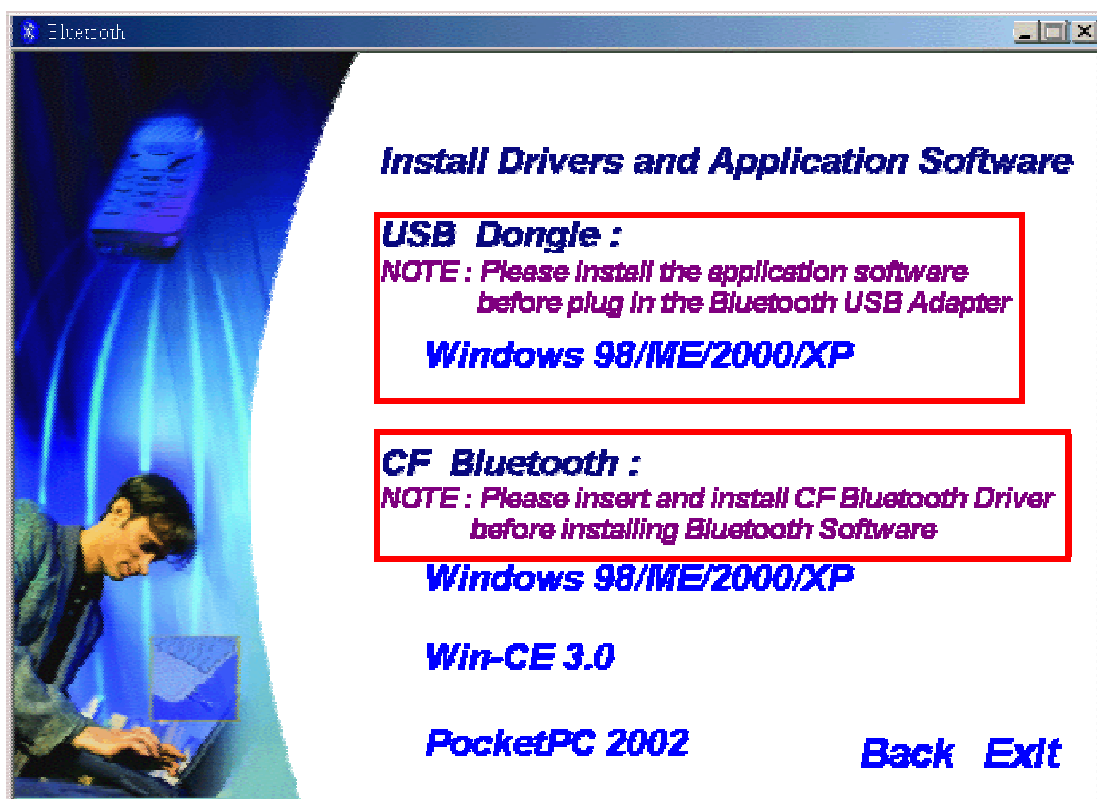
Bluetooth

Install Drivers and Application Software

USB Dongle :
NOTE : Please install the application software before plug in the Bluetooth USB Adapter

Windows 98/ME/2000/XP

CF Bluetooth :
NOTE : Please insert and install CF Bluetooth Driver before installing Bluetooth Software

Windows 98/ME/2000/XP

Win-CE 3.0

PocketPC 2002

Back Exit